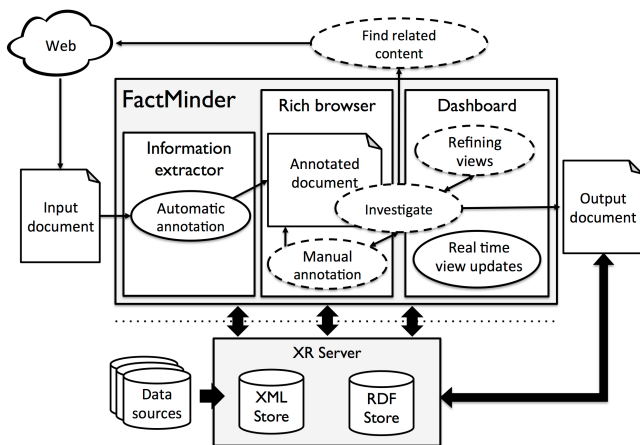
Web

Find related content

FactMinder

Rich browser

Dashboard

Information extractor

Annotated document

Refining views

Input document

Automatic annotation

Investigate

Output document

Manual annotation

Real time view updates

XR Server

Data sources

XML Store

RDF Store